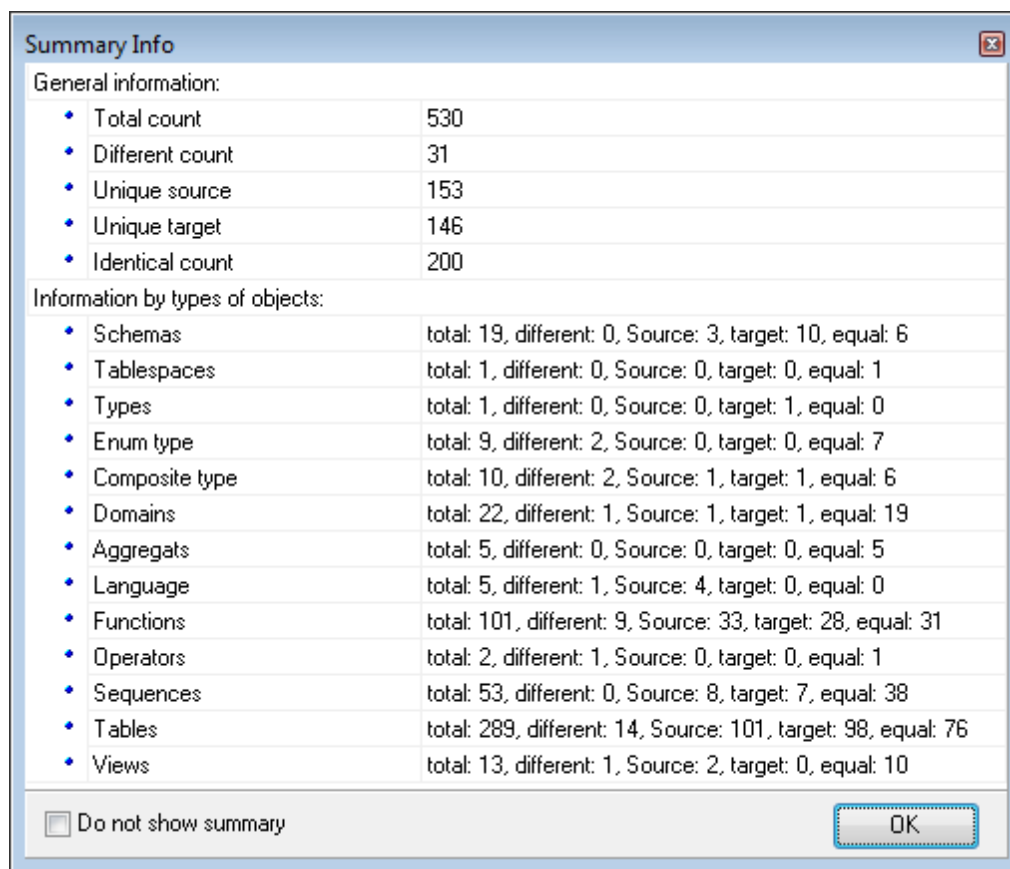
Summary Info

General information:

|   |   |
|---|---|
| • Total count | 530 |
| • Different count | 31 |
| • Unique source | 153 |
| • Unique target | 146 |
| • Identical count | 200 |

Information by types of objects:

|   |   |
|---|---|
| • Schemas | total: 19, different: 0, Source: 3, target: 10, equal: 6 |
| • Tablespaces | total: 1, different: 0, Source: 0, target: 0, equal: 1 |
| • Types | total: 1, different: 0, Source: 0, target: 1, equal: 0 |
| • Enum type | total: 9, different: 2, Source: 0, target: 0, equal: 7 |
| • Composite type | total: 10, different: 2, Source: 1, target: 1, equal: 6 |
| • Domains | total: 22, different: 1, Source: 1, target: 1, equal: 19 |
| • Aggregats | total: 5, different: 0, Source: 0, target: 0, equal: 5 |
| • Language | total: 5, different: 1, Source: 4, target: 0, equal: 0 |
| • Functions | total: 101, different: 9, Source: 33, target: 28, equal: 31 |
| • Operators | total: 2, different: 1, Source: 0, target: 0, equal: 1 |
| • Sequences | total: 53, different: 0, Source: 8, target: 7, equal: 38 |
| • Tables | total: 289, different: 14, Source: 101, target: 98, equal: 76 |
| • Views | total: 13, different: 1, Source: 2, target: 0, equal: 10 |

Do not show summary

OK